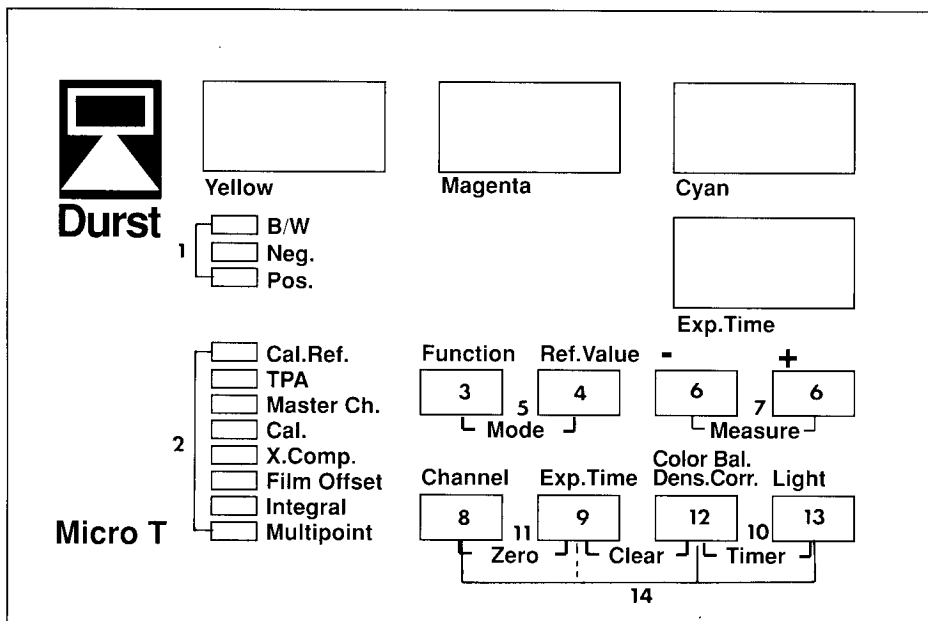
Durst

Yellow

Magenta

Cyan

1
B/W
Neg.
Pos.

Exp.Time

2
Cal.Ref.
TPA
Master Ch.
Cal.
X.Comp.
Film Offset
Integral
Multipoint

Micro T

Function
3
5
Ref.Value
4
Mode

-
6
7
+
6
Measure

Channel
8
11
Exp.Time
9
Color Bal.
Dens.Corr.
12
10
Light
13

Zero
Clear
Timer

14